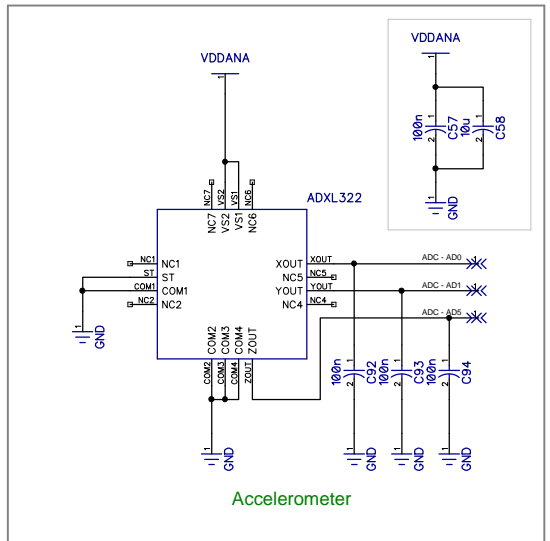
VDDANA

VDDANA

1
100n
2
C57
10u
1
2
C58

GND

NC7
VS2
VS1
NC6

ADXL322

NC7
VS2
VS1
NC6

NC1
ST
COM1
NC2

NC1
ST
COM1
NC2

XOUT
NC5
YOUT
NC4

XOUT
NC5
YOUT
NC4

ADC - AD0
ADC - AD1
ADC - AD5

1
GND

COM2
COM3
COM4
ZOUT

COM2
COM3
COM4
ZOUT

1
100n
2
C92
1
100n
2
C93
1
100n
2
C94

1
GND

1
GND
1
GND
1
GND

Accelerometer